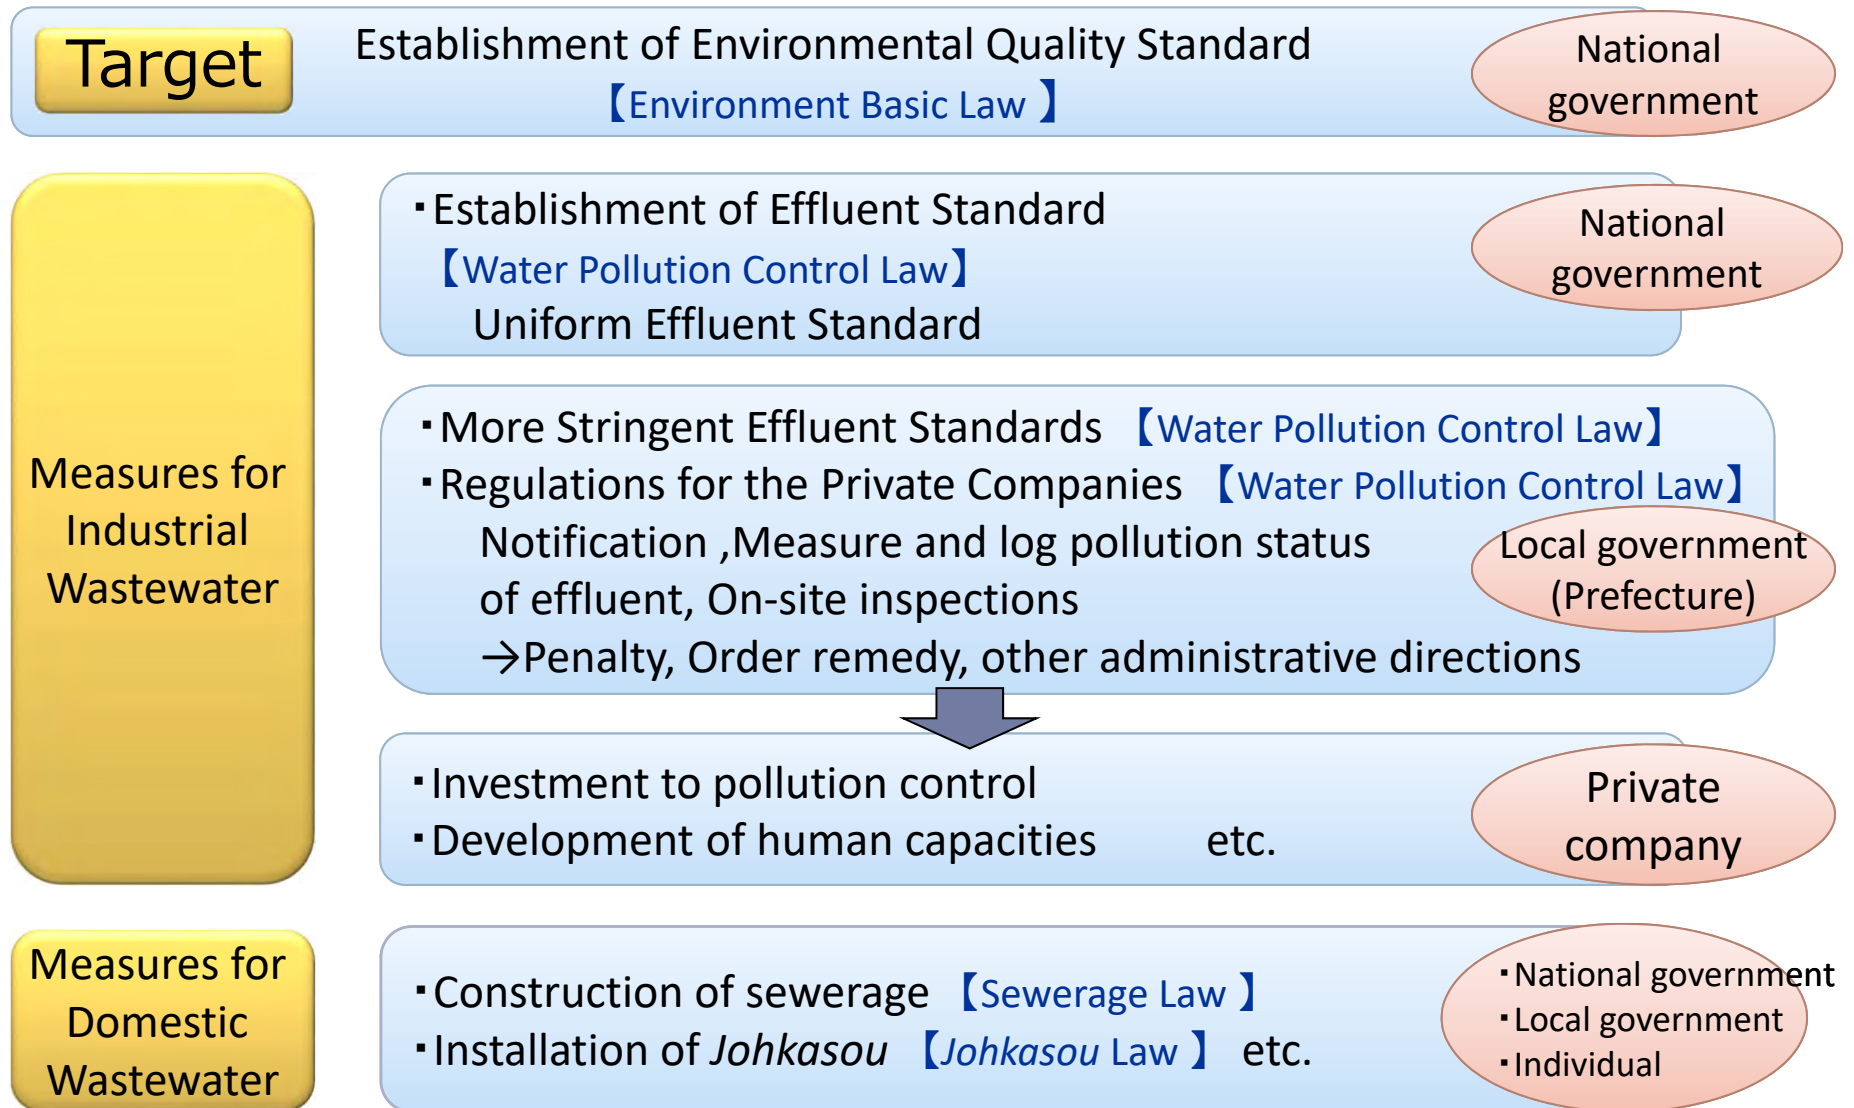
Target

Establishment of Environmental Quality Standard
【Environment Basic Law 】

National government

Measures for Industrial Wastewater

・Establishment of Effluent Standard
【Water Pollution Control Law】
Uniform Effluent Standard

National government

・More Stringent Effluent Standards 【Water Pollution Control Law】
・Regulations for the Private Companies 【Water Pollution Control Law】
Notification ,Measure and log pollution status of effluent, On-site inspections
→Penalty, Order remedy, other administrative directions

Local government (Prefecture)

・Investment to pollution control
・Development of human capacities etc.

Private company

Measures for Domestic Wastewater

・Construction of sewerage 【Sewerage Law 】
・Installation of *Johkasou* 【*Johkasou* Law 】 etc.

・National government
・Local government
・Individual